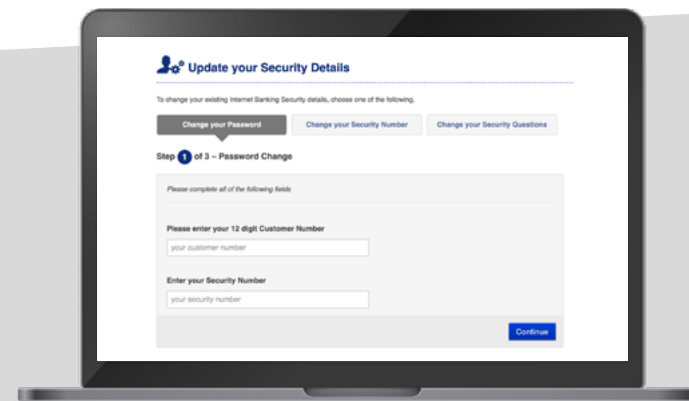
Update your Security Details

To change your existing Internet Banking Security details, choose one of the following.

Change your Password

Change your Security Number

Change your Security Questions

Step 1 of 3 – Password Change

Please complete all of the following fields

Please enter your 12 digit Customer Number

your customer number

Enter your Security Number

your security number

Continue